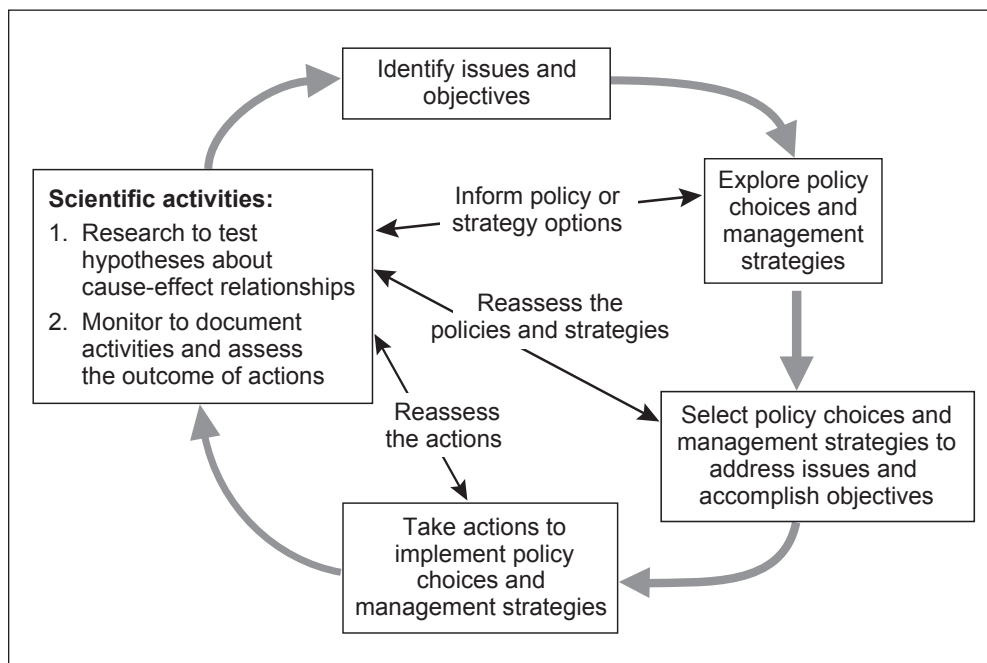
Identify issues and objectives

Explore policy choices and management strategies

Select policy choices and management strategies to address issues and accomplish objectives

Take actions to implement policy choices and management strategies

Scientific activities:
1. Research to test hypotheses about cause-effect relationships
2. Monitor to document activities and assess the outcome of actions

Inform policy or strategy options

Reassess the policies and strategies

Reassess the actions